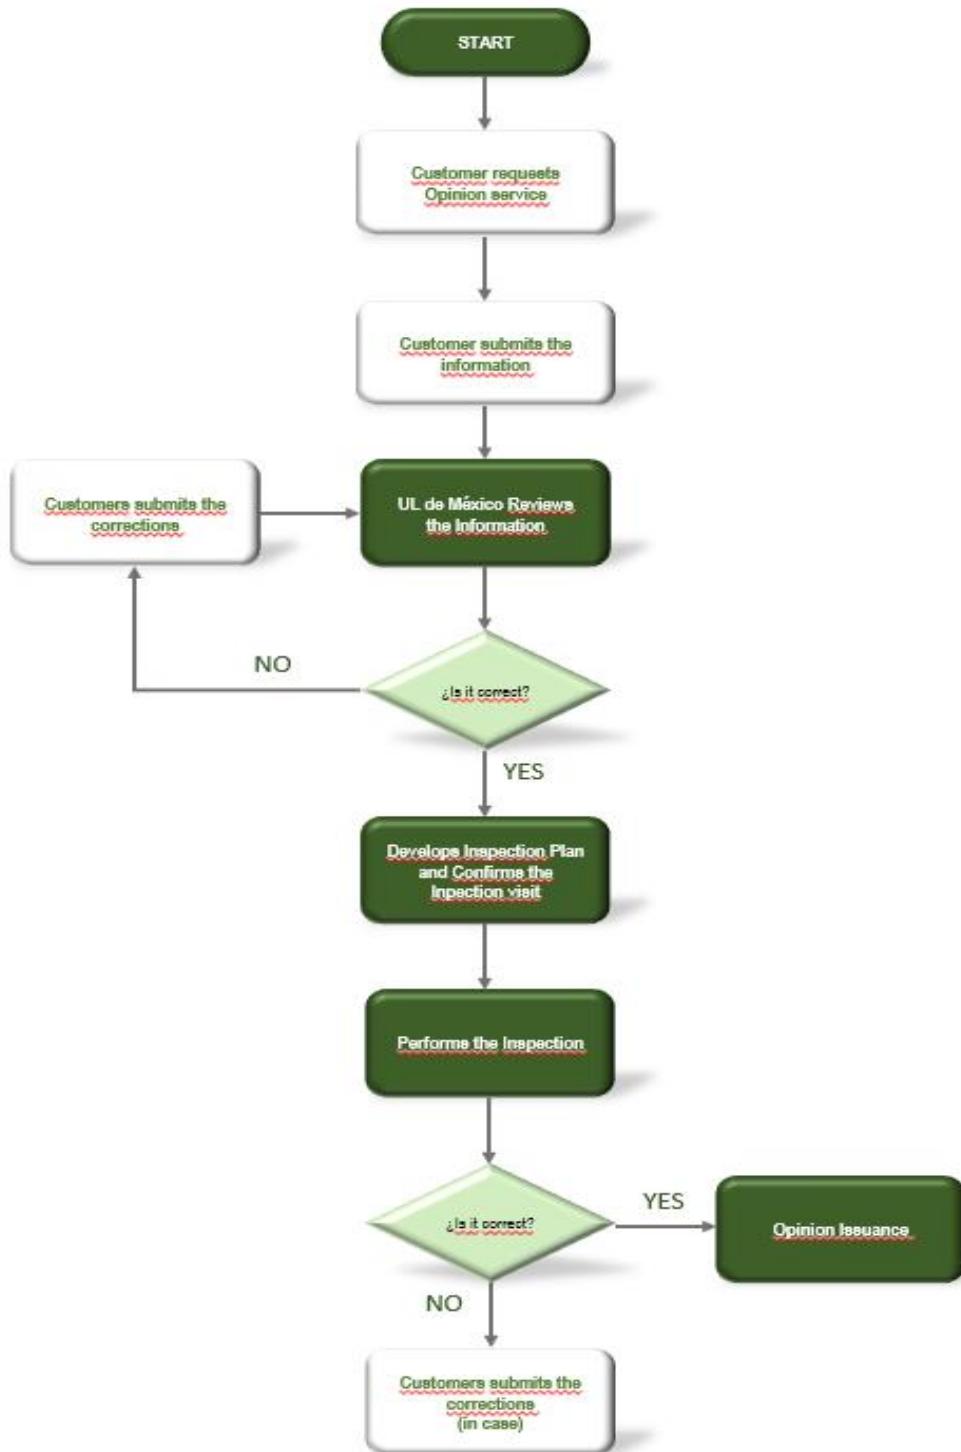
START

Customer requests Opinion service

Customer submits the information

Customers submits the corrections

UL de México Reviews the Information

NO

¿Is it correct?

YES

Develops Inspection Plan and Confirms the Inpection visit

Performs the Inspection

¿Is it correct?

YES

Opinion Issuance

NO

Customers submits the corrections (in case)